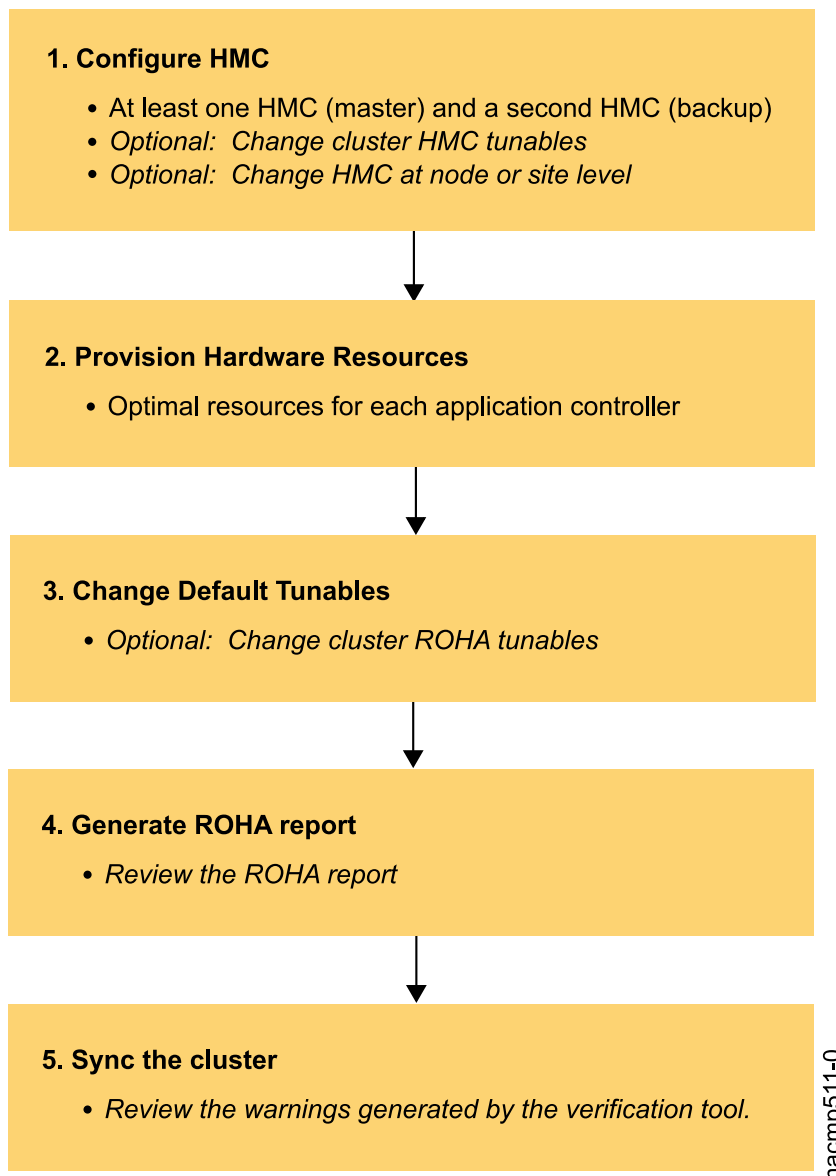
1. Configure HMC

• At least one HMC (master) and a second HMC (backup)
• *Optional: Change cluster HMC tunables*
• *Optional: Change HMC at node or site level*

2. Provision Hardware Resources

• Optimal resources for each application controller

3. Change Default Tunables

• *Optional: Change cluster ROHA tunables*

4. Generate ROHA report

• *Review the ROHA report*

5. Sync the cluster

• *Review the warnings generated by the verification tool.*

hacmp511-0